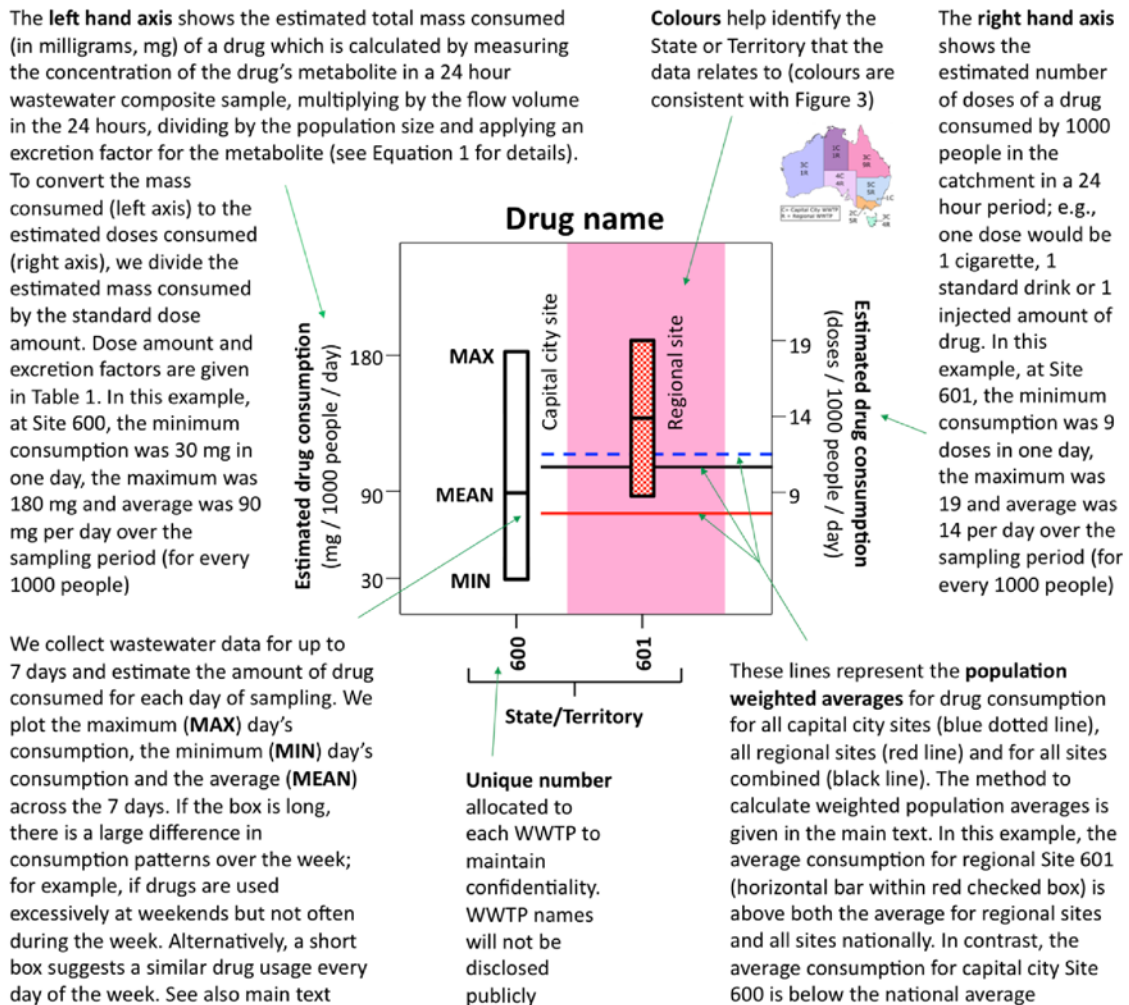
The **left hand axis** shows the estimated total mass consumed (in milligrams, mg) of a drug which is calculated by measuring the concentration of the drug's metabolite in a 24 hour wastewater composite sample, multiplying by the flow volume in the 24 hours, dividing by the population size and applying an excretion factor for the metabolite (see Equation 1 for details).

To convert the mass consumed (left axis) to the estimated doses consumed (right axis), we divide the estimated mass consumed by the standard dose amount. Dose amount and excretion factors are given in Table 1. In this example, at Site 600, the minimum consumption was 30 mg in one day, the maximum was 180 mg and average was 90 mg per day over the sampling period (for every 1000 people)

**Colours** help identify the State or Territory that the data relates to (colours are consistent with Figure 3)

3C 1R
1C 1R
3C 9R
4C 4R
5C 5R
1C
2C 5R
1C 2R
3C 6R
C = Capital City WWTP
R = Regional WWTP

The **right hand axis** shows the estimated number of doses of a drug consumed by 1000 people in the catchment in a 24 hour period; e.g., one dose would be 1 cigarette, 1 standard drink or 1 injected amount of drug. In this example, at Site 601, the minimum consumption was 9 doses in one day, the maximum was 19 and average was 14 per day over the sampling period (for every 1000 people)

**Drug name**

**Estimated drug consumption** (mg / 1000 people / day)

180
90
30

MAX
MEAN
MIN

Capital city site
Regional site

**Estimated drug consumption** (doses / 1000 people / day)

19
14
9

600
601

**State/Territory**

We collect wastewater data for up to 7 days and estimate the amount of drug consumed for each day of sampling. We plot the maximum (**MAX**) day's consumption, the minimum (**MIN**) day's consumption and the average (**MEAN**) across the 7 days. If the box is long, there is a large difference in consumption patterns over the week; for example, if drugs are used excessively at weekends but not often during the week. Alternatively, a short box suggests a similar drug usage every day of the week. See also main text

**Unique number** allocated to each WWTP to maintain confidentiality. WWTP names will not be disclosed publicly

These lines represent the **population weighted averages** for drug consumption for all capital city sites (blue dotted line), all regional sites (red line) and for all sites combined (black line). The method to calculate weighted population averages is given in the main text. In this example, the average consumption for regional Site 601 (horizontal bar within red checked box) is above both the average for regional sites and all sites nationally. In contrast, the average consumption for capital city Site 600 is below the national average